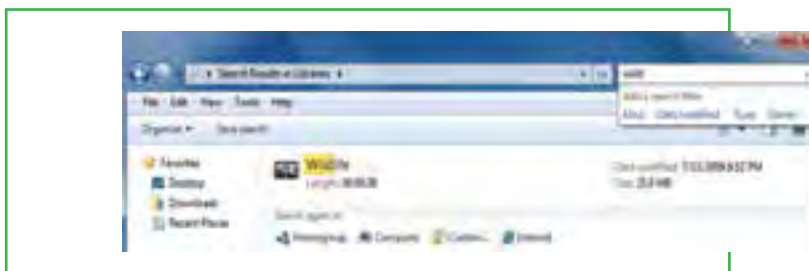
Search Results in Libraries

wild

Add a search filter
Kind: Date modified: Type: Name:

File Edit View Tools Help

Organize ▾ Save search

Favorites
Desktop
Downloads
Recent Places

Wildlife
Length: 00:00:30

Date modified: 7/13/2009 8:52 PM
Size: 25.0 MB

Search again in:
Homegroup Computer Custom... Internet